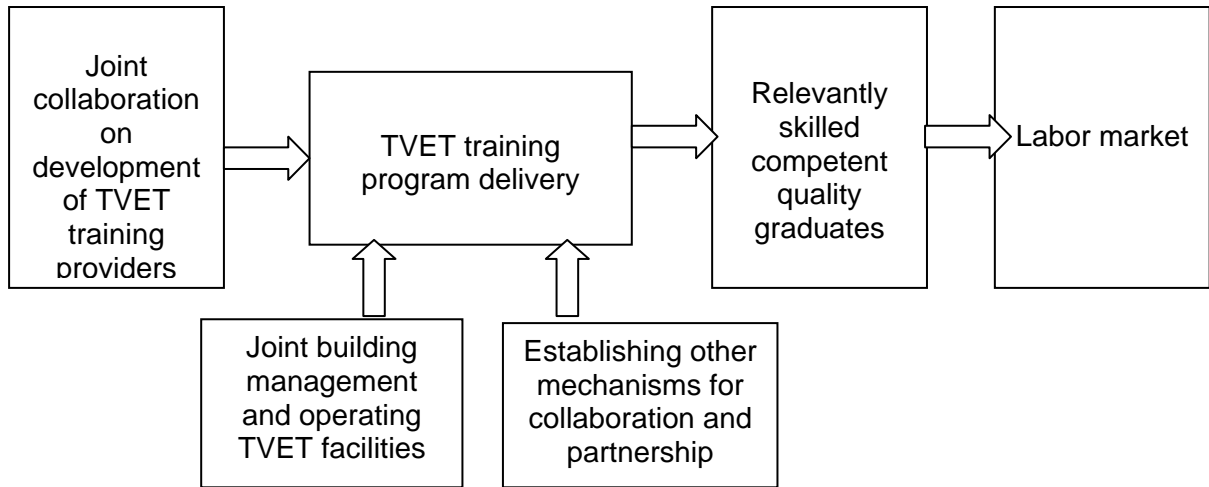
Joint collaboration on development of TVET training providers

TVET training program delivery

Relevantly skilled competent quality graduates

Labor market

Joint building management and operating TVET facilities

Establishing other mechanisms for collaboration and partnership